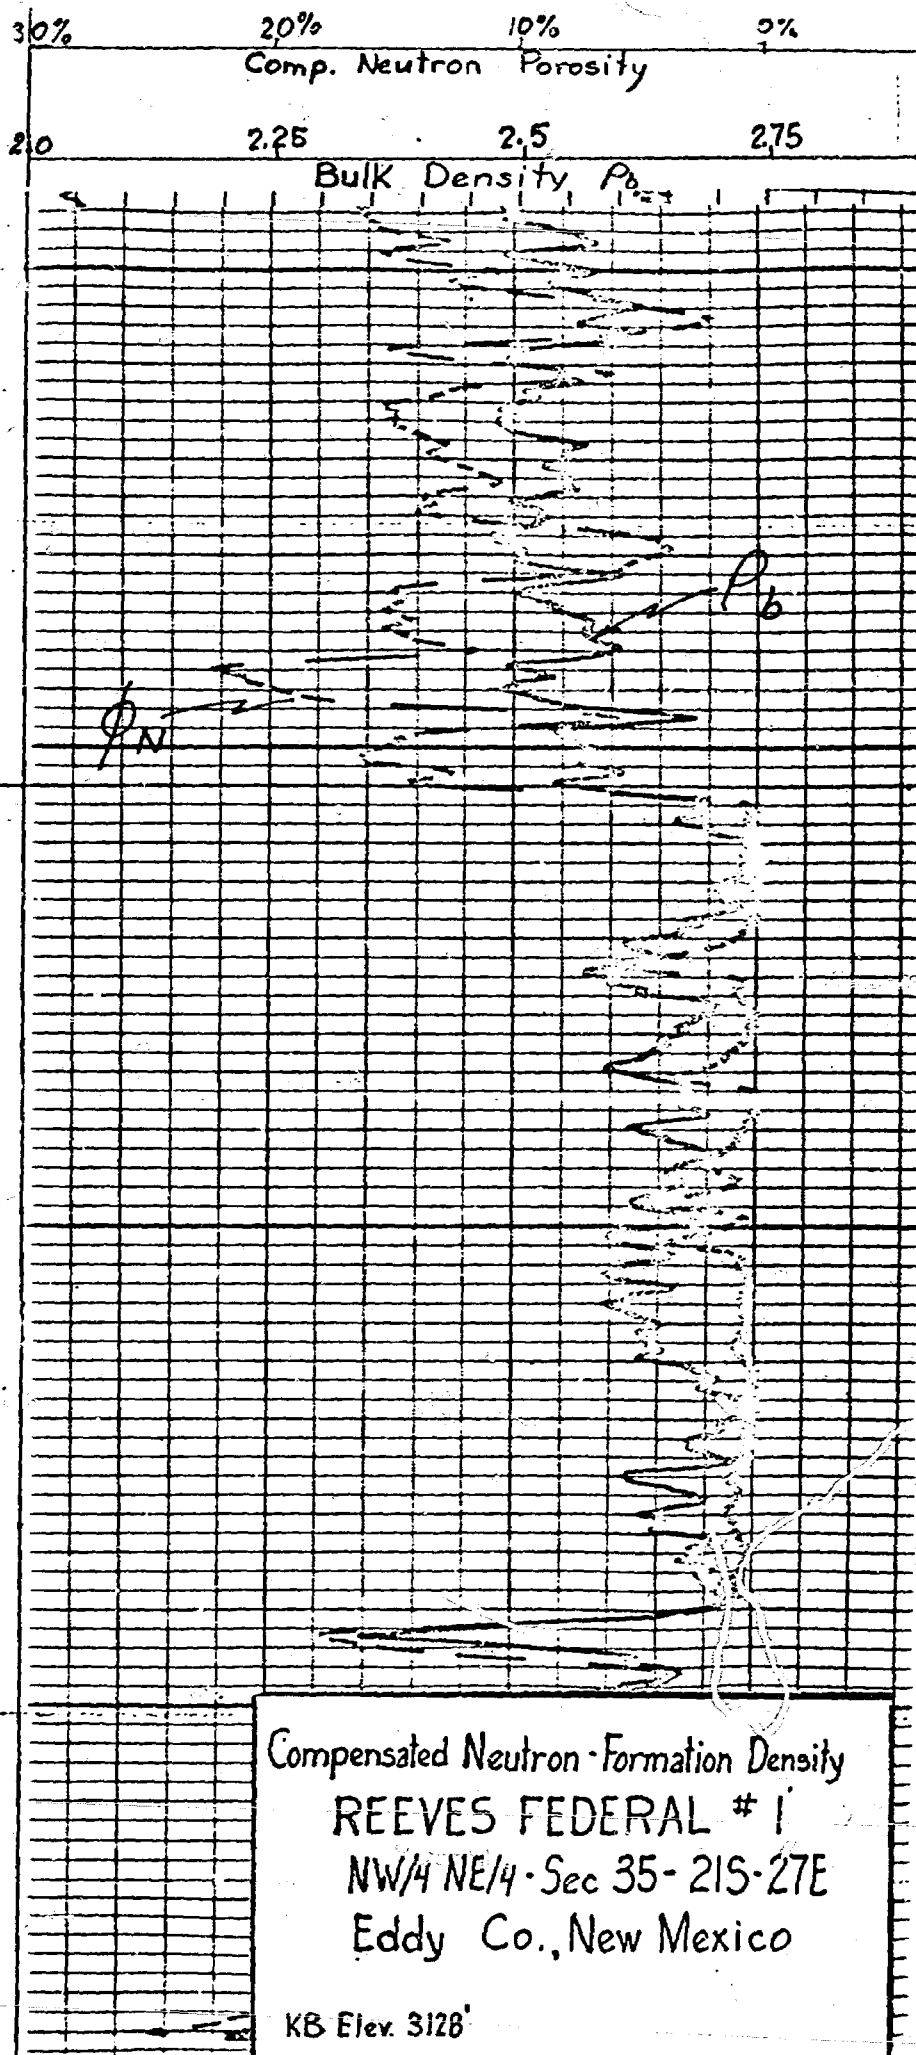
30%
20%
10%
0%
Comp. Neutron Porosity
2.0
2.25
2.5
2.75
Bulk Density $\rho_b$
$\rho_b$
$\phi_N$
Compensated Neutron - Formation Density
REEVES FEDERAL # 1
NW/4 NE/4 - Sec 35 - 21S - 27E
Eddy Co., New Mexico
KB Elev. 3128'